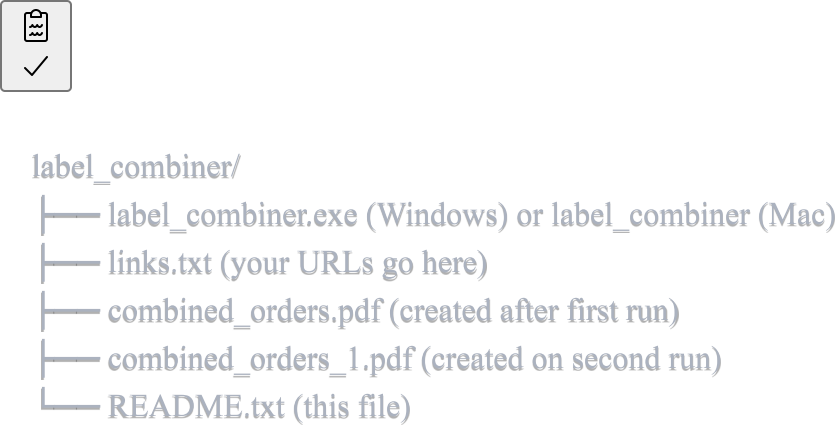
label_combiner/
├── label_combiner.exe (Windows) or label_combiner (Mac)
├── links.txt (your URLs go here)
├── combined_orders.pdf (created after first run)
├── combined_orders_1.pdf (created on second run)
└── README.txt (this file)